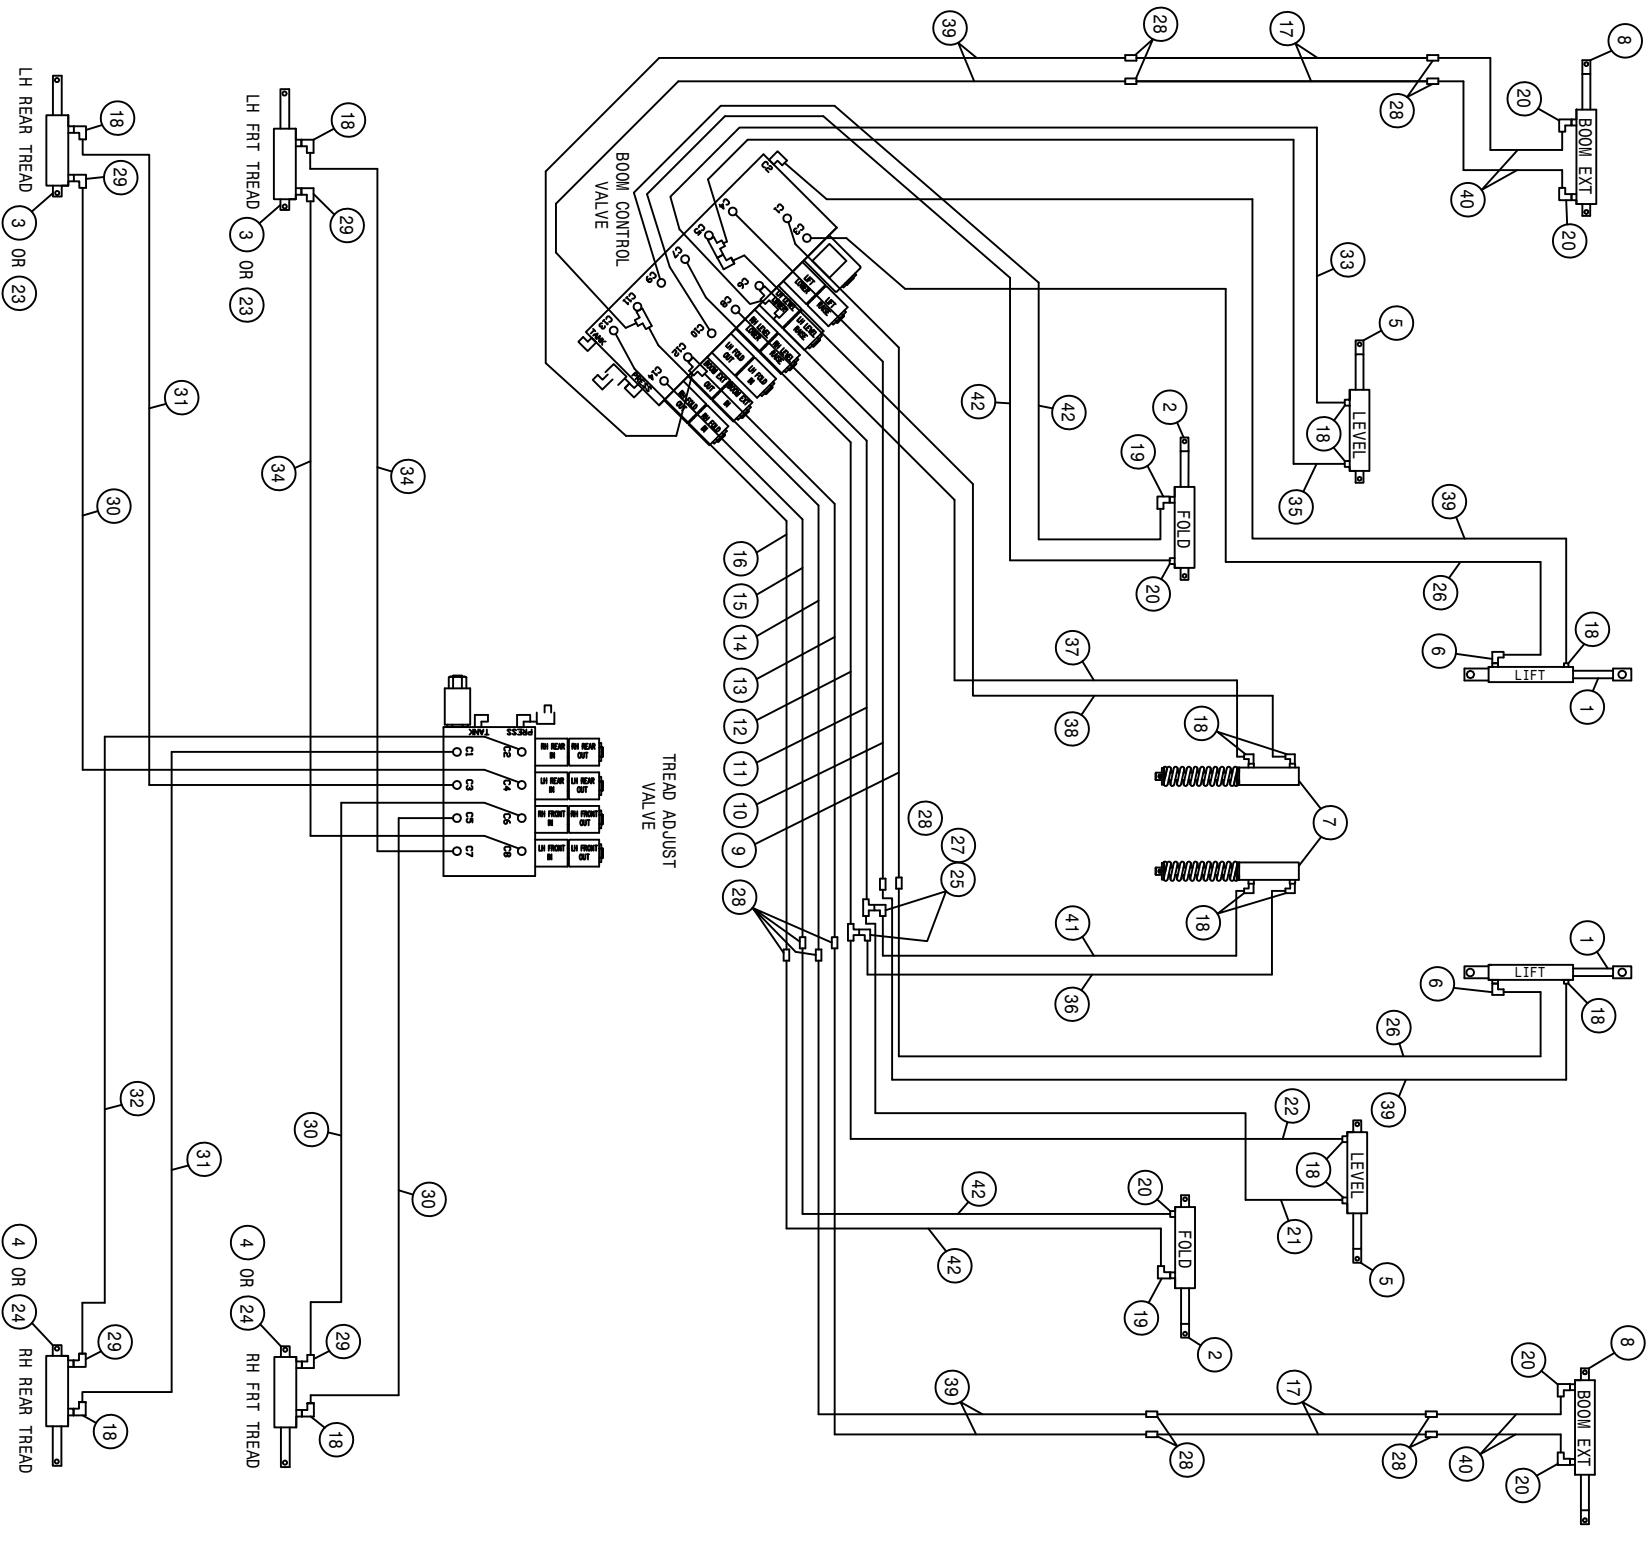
LH REAR TREAD
18
29
3 OR 23

LH FRT TREAD
18
29
3 OR 23

31
30
34
34

BOOM CONTROL VALVE
C1
C2
C3
C4
C5
C6
C7
C8
C9
C10
C11
C12
C13
C14
C15
TANK
PRESS
LIFT DOWN
LIFT RAISE
LH LEVEL LOWER
LH LEVEL RAISE
RH LEVEL LOWER
RH LEVEL RAISE
LH FOLD OUT
LH FOLD IN
BOOM EXT OUT
BOOM EXT IN
RH FOLD OUT
RH FOLD IN

39
28
17
28
8
20
BOOM EXT
40
20
33
5
LEVEL
18
35
42
42
2
19
FOLD
20
39
26
18
6
LIFT
1
37
38
18
7
18
41
36
1
LIFT
6
18
26
39
22
LEVEL
18
21
5
20
FOLD
42
42
19
2
39
17
28
28
8
20
BOOM EXT
40
20

16
15
14
13
12
11
10
9
28
27
25
28

TANK
PRESS
C1
C2
C3
C4
C5
C6
C7
C8
RH REAR IN
RH REAR OUT
LH REAR IN
LH REAR OUT
RH FRONT IN
RH FRONT OUT
LH FRONT IN
LH FRONT OUT

TREAD ADJUST VALVE

32
31
30
30

4 OR 24
29
18
RH REAR TREAD

4 OR 24
29
18
RH FRT TREAD